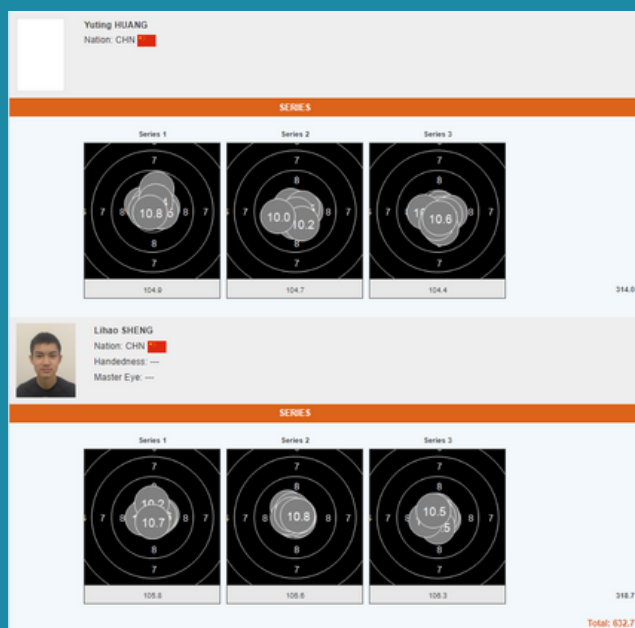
Yuting HUANG
Nation: CHN

SERIES

Series 1
7
7 8 10.8 8 7
8
7
104.9

Series 2
7
8
10.0 8 7
10.2
8
7
104.7

Series 3
7
8
7 8 10.6 8 7
8
7
104.4

314.0

Lihao SHENG
Nation: CHN
Handedness: ---
Master Eye: ---

SERIES

Series 1
7
8
10.2
7 8 10.7 8 7
8
7
105.8

Series 2
7
8
7 8 10.8 8 7
8
7
106.6

Series 3
7
8
10.5
7 8 8 7
8
7
106.3

318.7

Total: 632.7